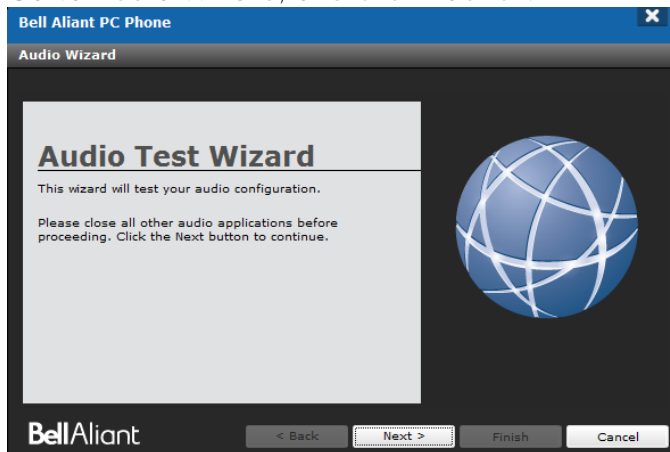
Bell Aliant PC Phone

Audio Wizard

Audio Test Wizard

This wizard will test your audio configuration.

Please close all other audio applications before proceeding. Click the Next button to continue.

Bell Aliant

< Back

Next >

Finish

Cancel